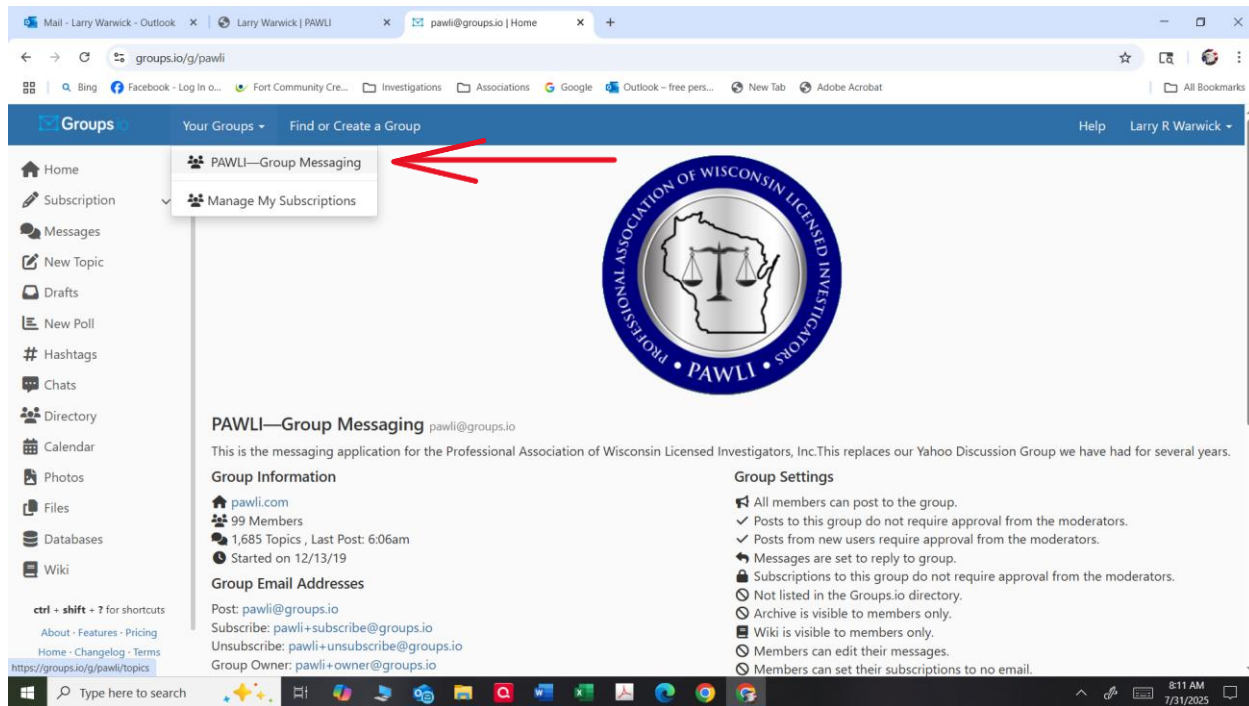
Mail - Larry Warwick - Outlook × | Larry Warwick | PAWLI × | pawli@groups.io | Home × | +

groups.io/g/pawli

Bing | Facebook - Log In o... | Fort Community Cre... | Investigations | Associations | Google | Outlook – free pers... | New Tab | Adobe Acrobat | All Bookmarks

Groups.io | Your Groups | Find or Create a Group | Help | Larry R Warwick

PAWLI—Group Messaging
Manage My Subscriptions

Home
Subscription
Messages
New Topic
Drafts
New Poll
Hashtags
Chats
Directory
Calendar
Photos
Files
Databases
Wiki

ctrl + shift + ? for shortcuts
About · Features · Pricing
Home · Changelog · Terms

PROFESSIONAL ASSOCIATION OF WISCONSIN LICENSED INVESTIGATORS • PAWLI •

PAWLI—Group Messaging pawli@groups.io

This is the messaging application for the Professional Association of Wisconsin Licensed Investigators, Inc.This replaces our Yahoo Discussion Group we have had for several years.

Group Information
pawli.com
99 Members
1,685 Topics , Last Post: 6:06am
Started on 12/13/19

Group Email Addresses
Post: pawli@groups.io
Subscribe: pawli+subscribe@groups.io
Unsubscribe: pawli+unsubscribe@groups.io
Group Owner: pawli+owner@groups.io

Group Settings
All members can post to the group.
Posts to this group do not require approval from the moderators.
Posts from new users require approval from the moderators.
Messages are set to reply to group.
Subscriptions to this group do not require approval from the moderators.
Not listed in the Groups.io directory.
Archive is visible to members only.
Wiki is visible to members only.
Members can edit their messages.
Members can set their subscriptions to no email.

https://groups.io/g/pawli/topics

Type here to search

8:11 AM
7/31/2025